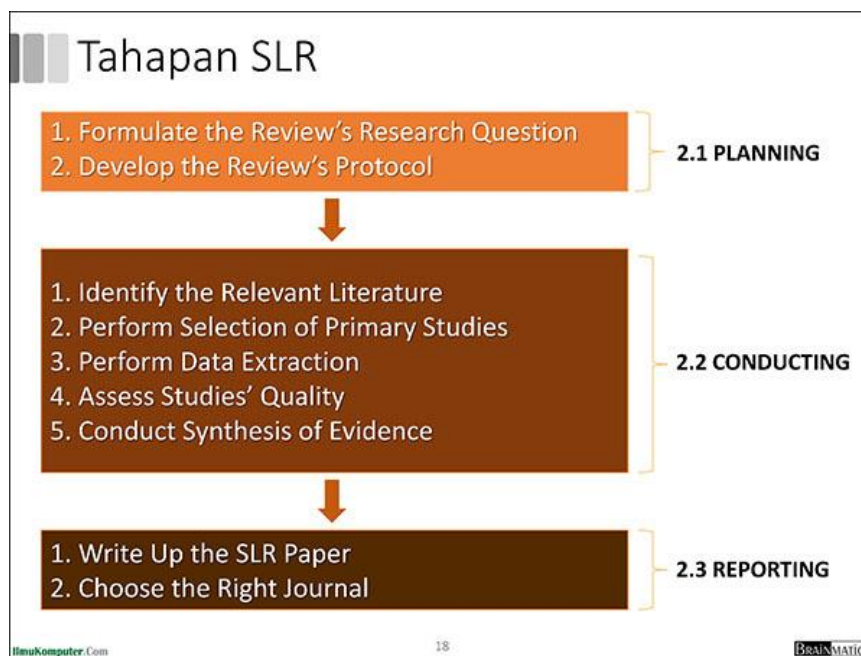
Tahapan SLR

1. Formulate the Review's Research Question
2. Develop the Review's Protocol

2.1 PLANNING

1. Identify the Relevant Literature
2. Perform Selection of Primary Studies
3. Perform Data Extraction
4. Assess Studies' Quality
5. Conduct Synthesis of Evidence

2.2 CONDUCTING

1. Write Up the SLR Paper
2. Choose the Right Journal

2.3 REPORTING

IlmuKomputer.Com

18

BRAINMATI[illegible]